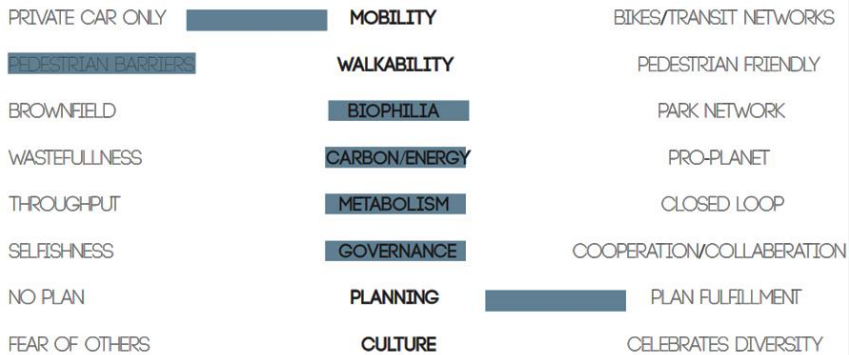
| | | |
|---|---|---|
| PRIVATE CAR ONLY | MOBILITY | BIKES/TRANSIT NETWORKS |
| PEDESTRIAN BARRIERS | WALKABILITY | PEDESTRIAN FRIENDLY |
| BROWNFIELD | BIOPHILIA | PARK NETWORK |
| WASTEFULLNESS | CARBON/ENERGY | PRO-PLANET |
| THROUGHPUT | METABOLISM | CLOSED LOOP |
| SELFISHNESS | GOVERNANCE | COOPERATION/COLLABERATION |
| NO PLAN | PLANNING | PLAN FULFILLMENT |
| FEAR OF OTHERS | CULTURE | CELEBRATES DIVERSITY |